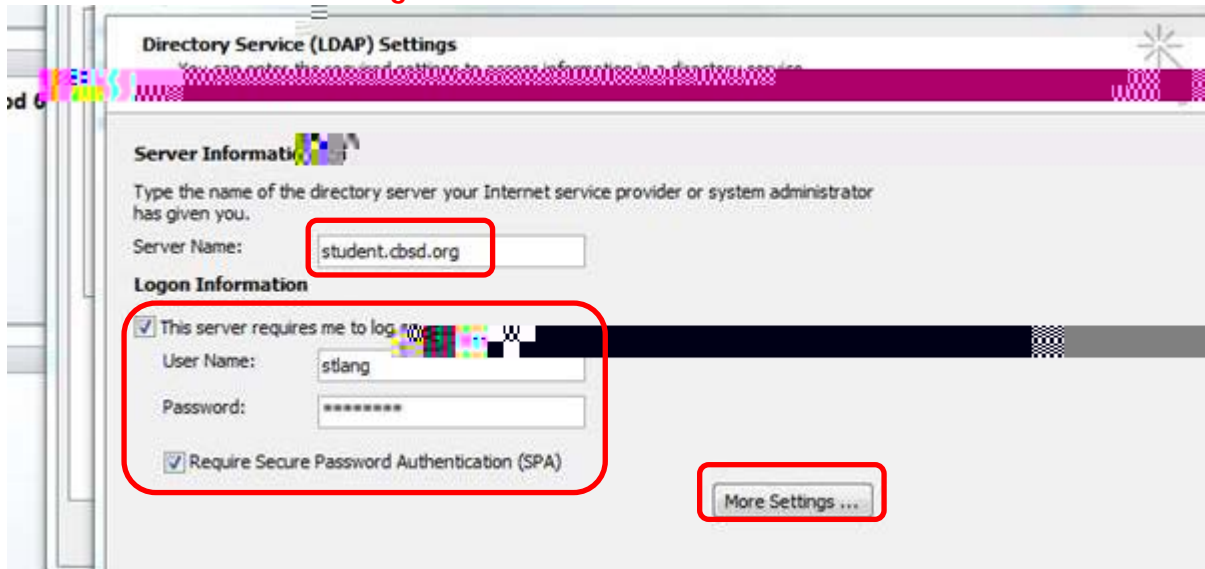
od 6

Directory Service (LDAP) Settings

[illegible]

Server Informati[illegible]

Type the name of the directory server your Internet service provider or system administrator has given you.

Server Name: student.cbsd.org

Logon Information

This server requires me to log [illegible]

User Name: stlang

Password: ********

Require Secure Password Authentication (SPA)

More Settings ...